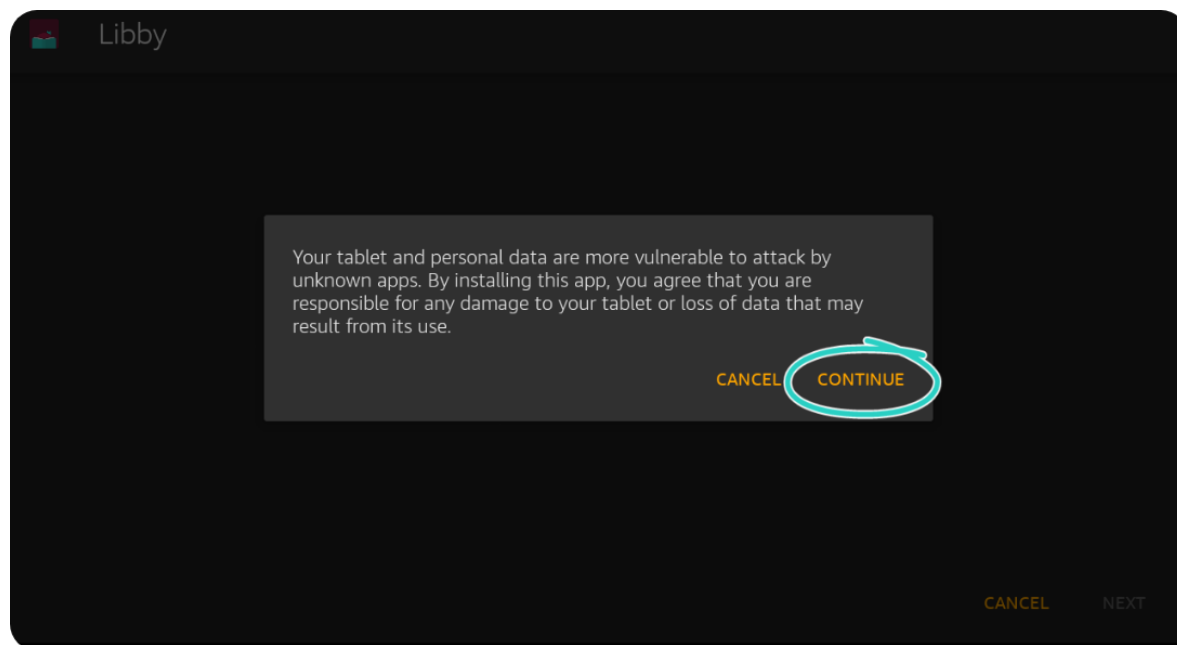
Libby

Your tablet and personal data are more vulnerable to attack by unknown apps. By installing this app, you agree that you are responsible for any damage to your tablet or loss of data that may result from its use.

CANCEL CONTINUE

CANCEL NEXT